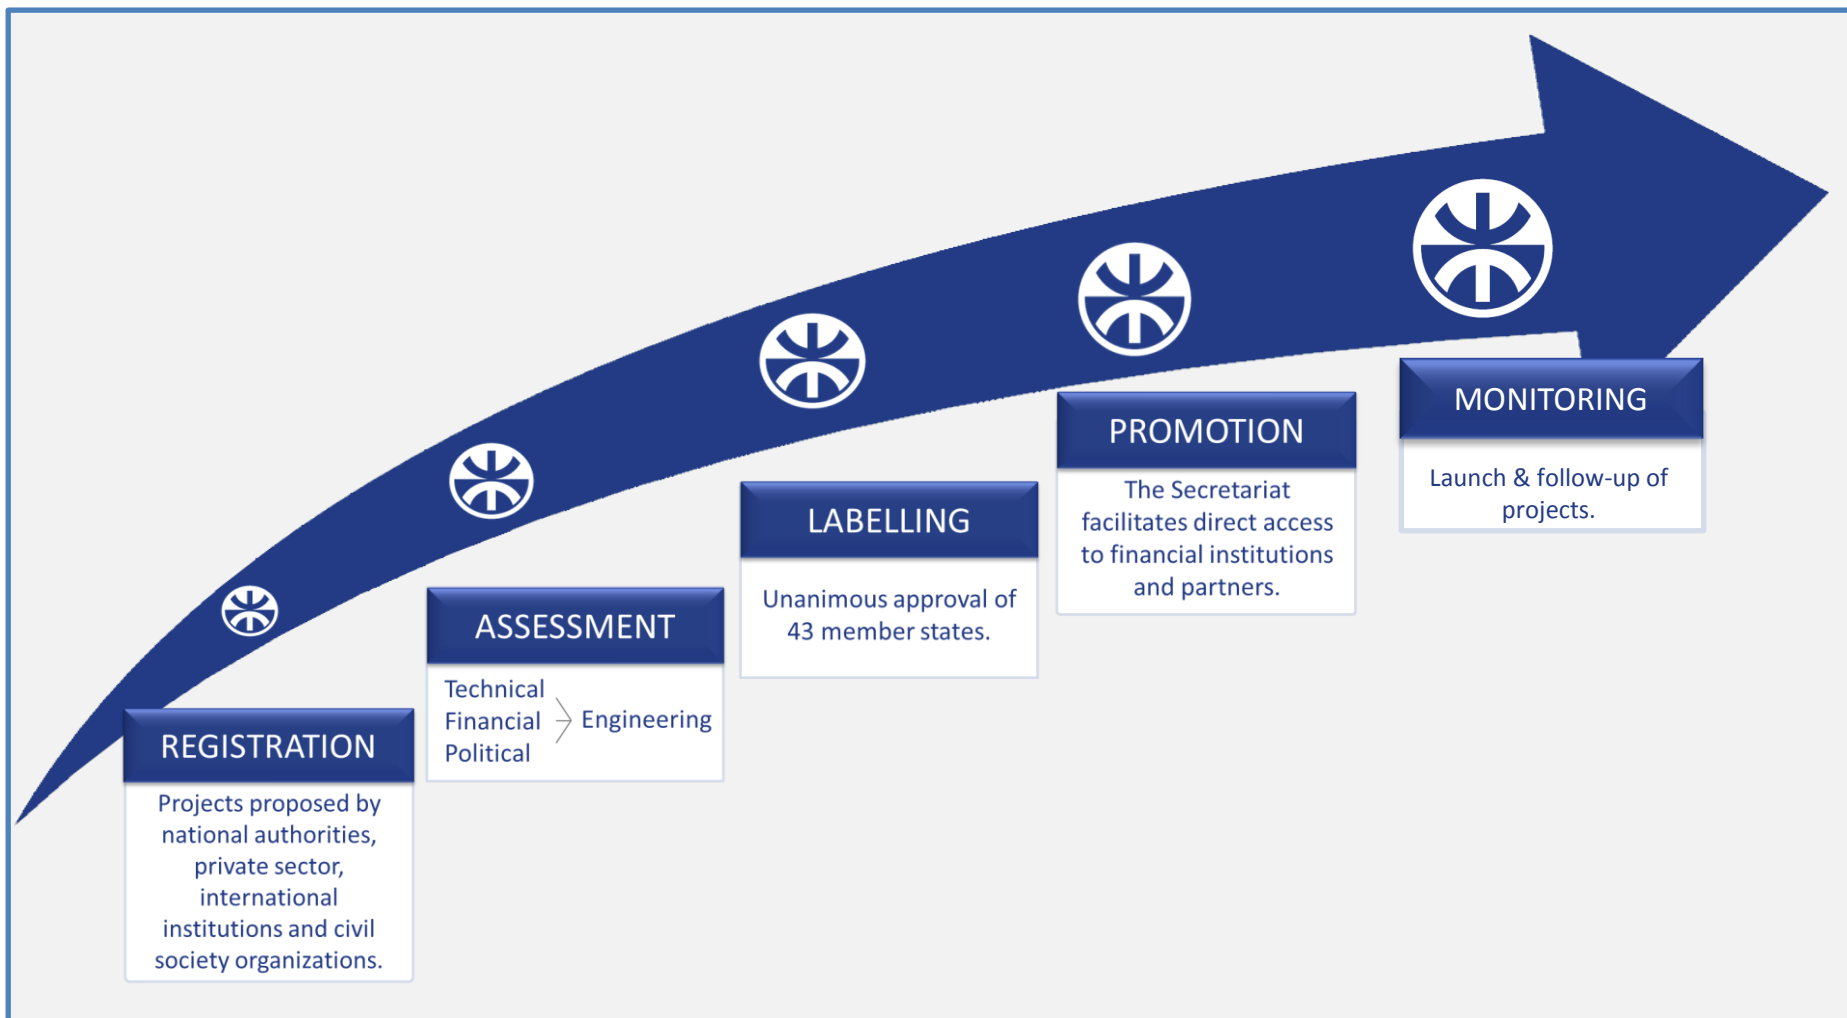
REGISTRATION

Projects proposed by national authorities, private sector, international institutions and civil society organizations.

ASSESSMENT

Technical
Financial
Political

Engineering

LABELLING

Unanimous approval of 43 member states.

PROMOTION

The Secretariat facilitates direct access to financial institutions and partners.

MONITORING

Launch & follow-up of projects.